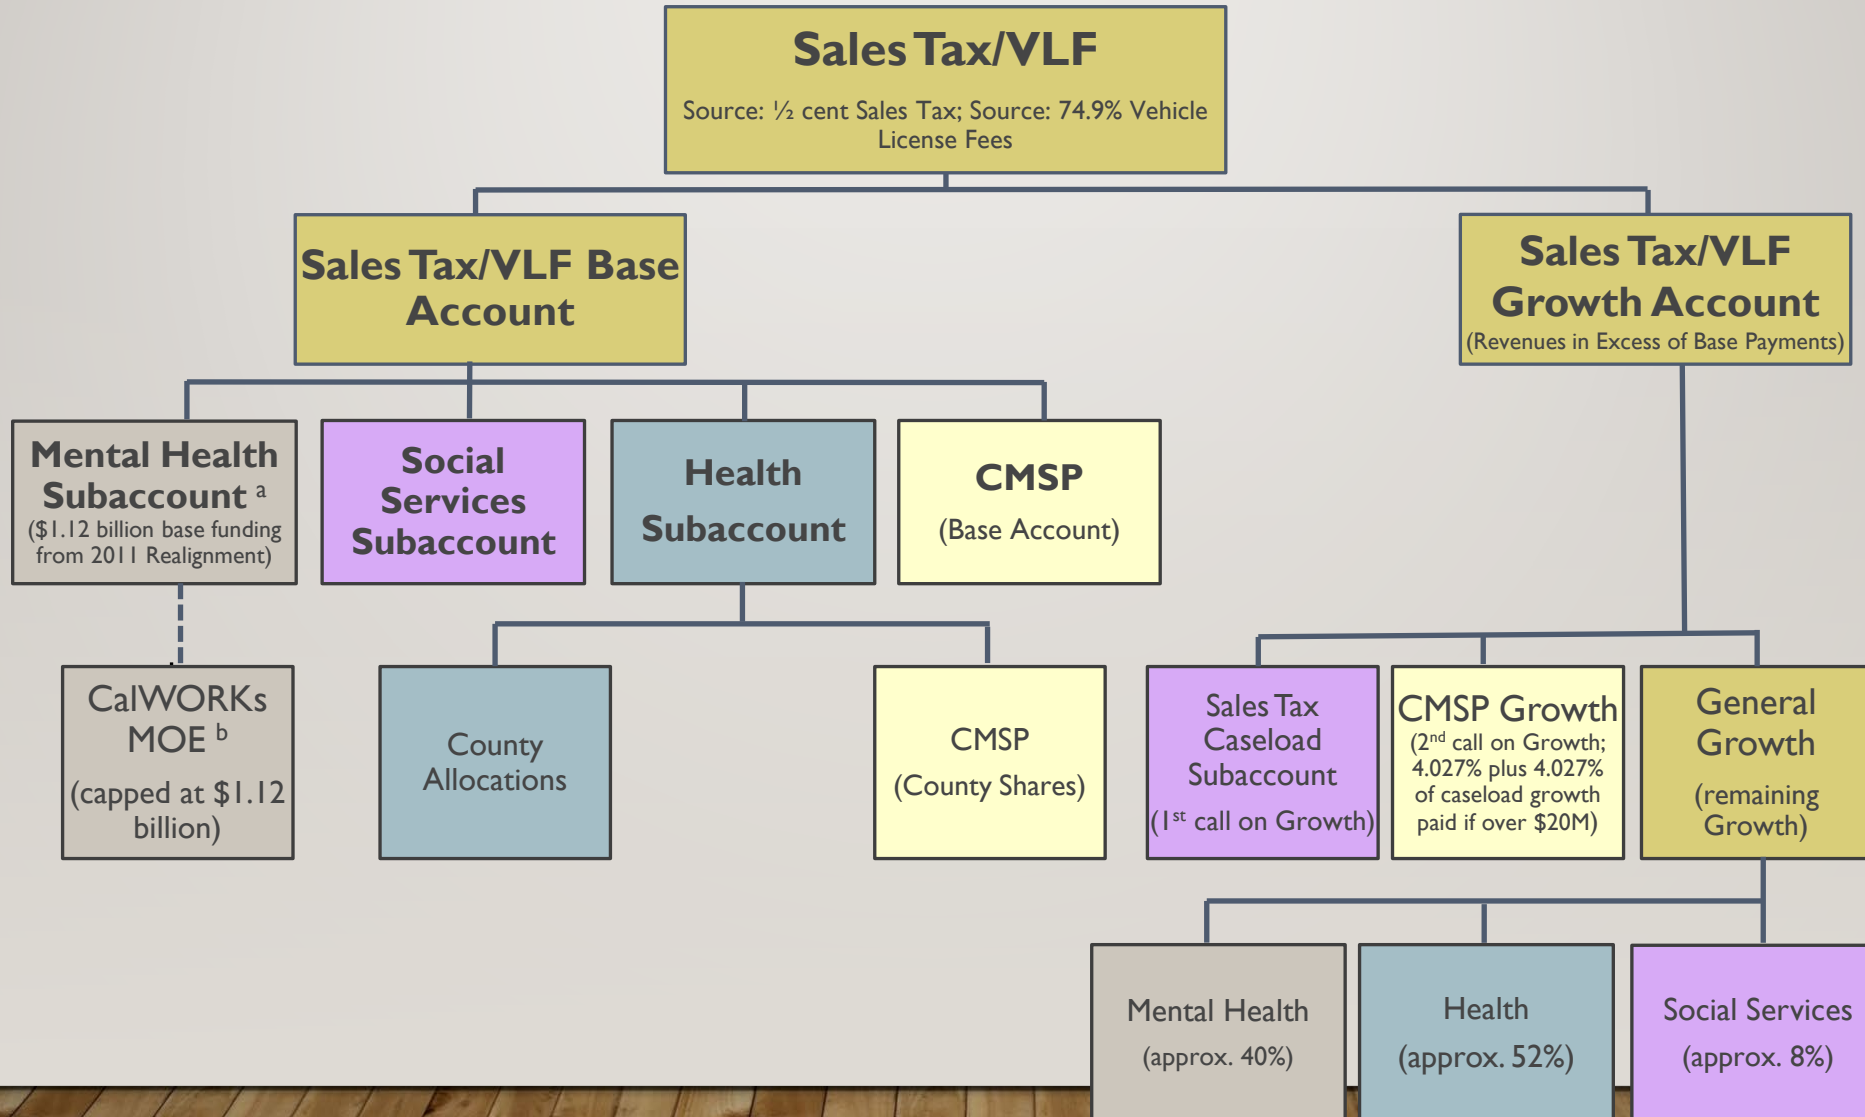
Sales Tax/VLF

Source: ½ cent Sales Tax; Source: 74.9% Vehicle License Fees

Sales Tax/VLF Base Account

Sales Tax/VLF Growth Account
(Revenues in Excess of Base Payments)

Mental Health Subaccount $^a$
($1.12 billion base funding from 2011 Realignment)

Social Services Subaccount

Health Subaccount

CMSP
(Base Account)

CalWORKs MOE $^b$
(capped at $1.12 billion)

County Allocations

CMSP
(County Shares)

Sales Tax Caseload Subaccount
(1$^{st}$ call on Growth)

CMSP Growth
(2$^{nd}$ call on Growth; 4.027% plus 4.027% of caseload growth paid if over $20M)

General Growth
(remaining Growth)

Mental Health
(approx. 40%)

Health
(approx. 52%)

Social Services
(approx. 8%)